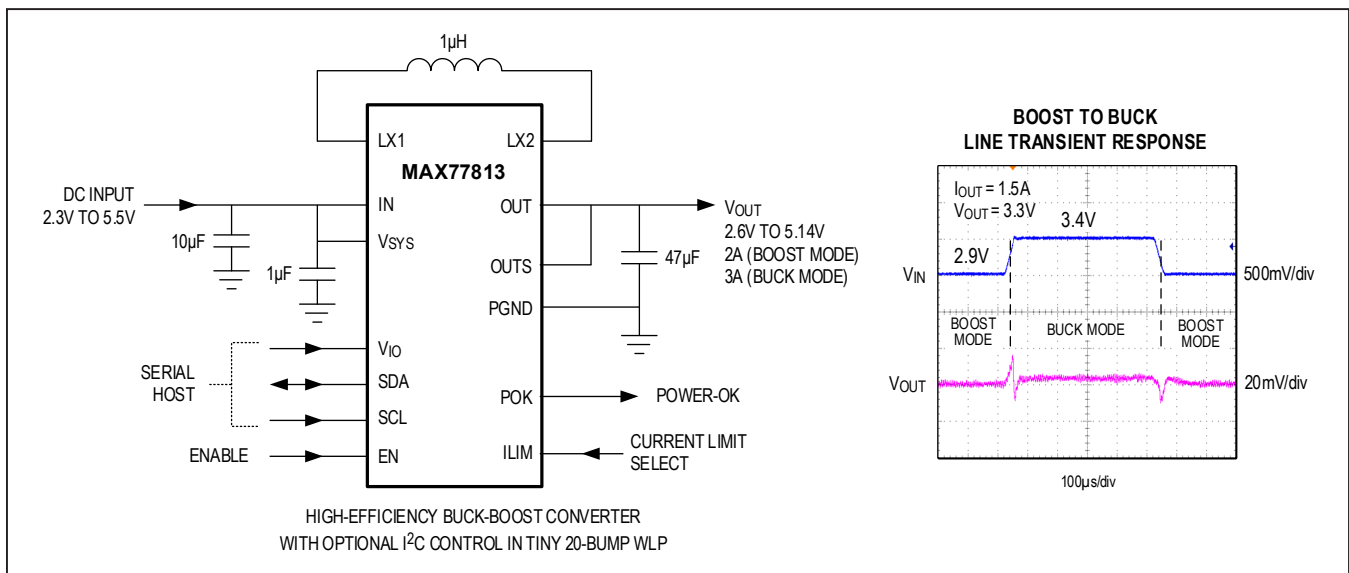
1µH

LX1 LX2

MAX77813

DC INPUT
2.3V TO 5.5V

IN

OUT

$V_{OUT}$
2.6V TO 5.14V
2A (BOOST MODE)
3A (BUCK MODE)

10µF

$V_{SYS}$

1µF

OUTS

47µF

PGND

$V_{IO}$

SERIAL
HOST

SDA

SCL

POK

POWER-OK

ENABLE

EN

ILIM

CURRENT LIMIT
SELECT

HIGH-EFFICIENCY BUCK-BOOST CONVERTER
WITH OPTIONAL I$^2$C CONTROL IN TINY 20-BUMP WLP

BOOST TO BUCK
LINE TRANSIENT RESPONSE

$I_{OUT}$ = 1.5A
$V_{OUT}$ = 3.3V

3.4V

2.9V

$V_{IN}$

500mV/div

BOOST
MODE

BUCK MODE

BOOST
MODE

$V_{OUT}$

20mV/div

100µs/div